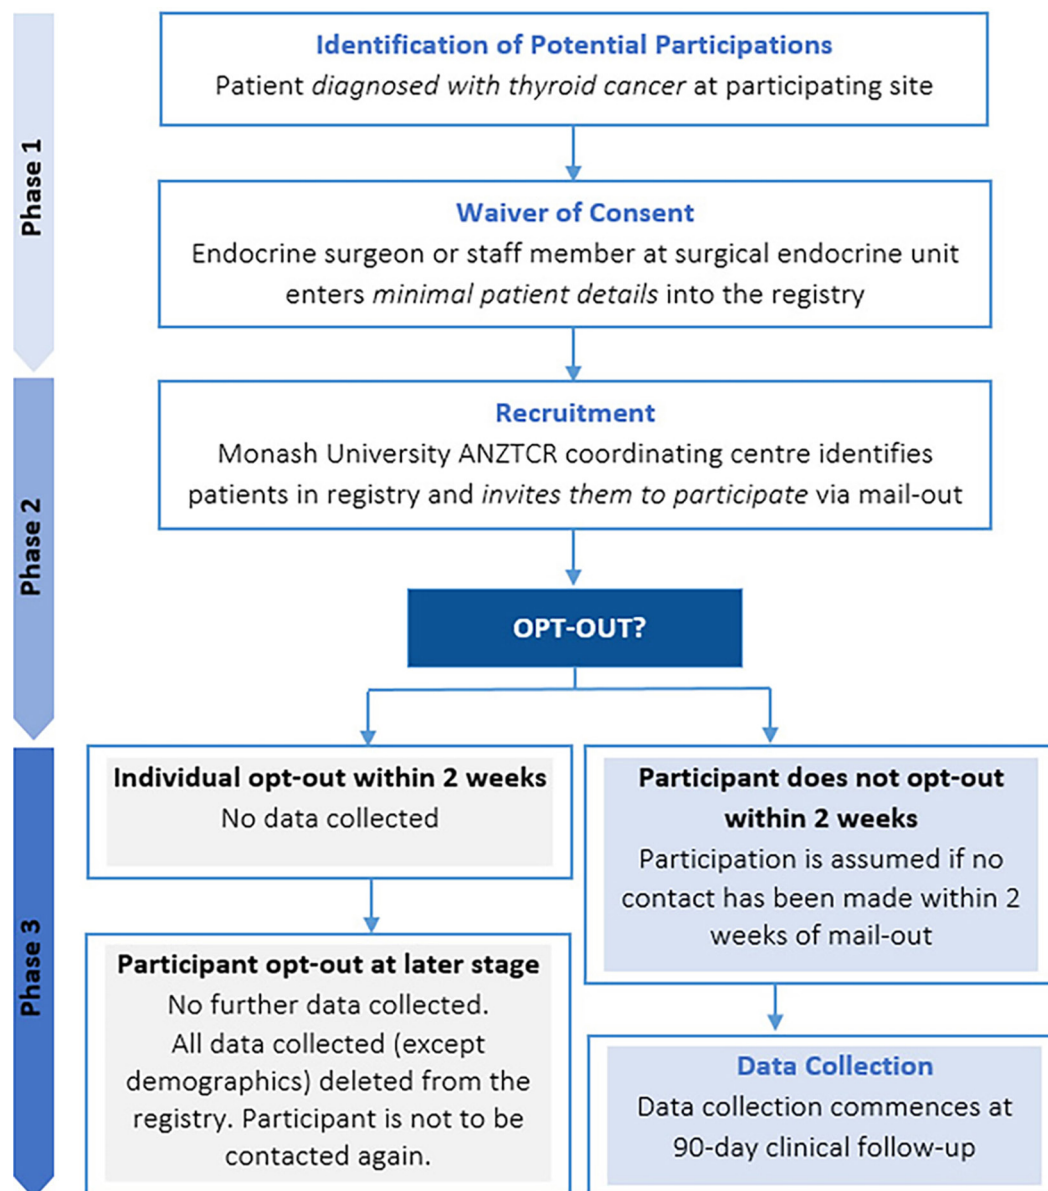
Phase 1

Identification of Potential Participations
Patient *diagnosed with thyroid cancer* at participating site

Waiver of Consent
Endocrine surgeon or staff member at surgical endocrine unit enters *minimal patient details* into the registry

Phase 2

Recruitment
Monash University ANZTCR coordinating centre identifies patients in registry and *invites them to participate* via mail-out

OPT-OUT?

Phase 3

Individual opt-out within 2 weeks
No data collected

Participant opt-out at later stage
No further data collected.
All data collected (except demographics) deleted from the registry. Participant is not to be contacted again.

Participant does not opt-out within 2 weeks
Participation is assumed if no contact has been made within 2 weeks of mail-out

Data Collection
Data collection commences at 90-day clinical follow-up